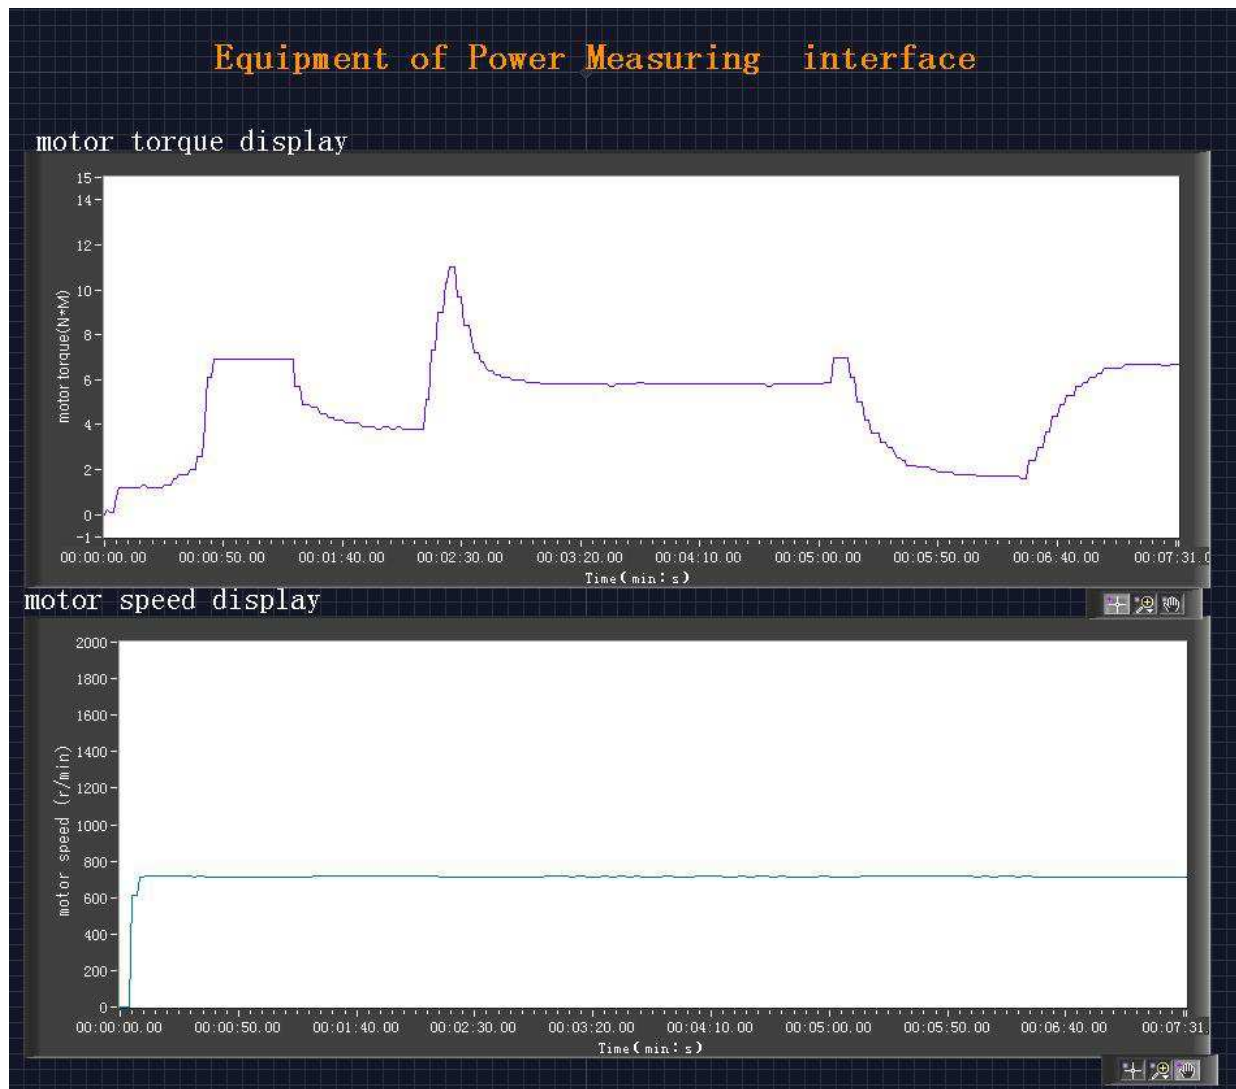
Equipment of Power Measuring interface

motor torque display

motor torque(N*M)

15
14
12
10
8
6
4
2
0
-1

00:00:00.00 00:00:50.00 00:01:40.00 00:02:30.00 00:03:20.00 00:04:10.00 00:05:00.00 00:05:50.00 00:06:40.00 00:07:31.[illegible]

Time(min:s)

motor speed display

motor speed (r/min)

2000
1800
1600
1400
1200
1000
800
600
400
200
0

00:00:00.00 00:00:50.00 00:01:40.00 00:02:30.00 00:03:20.00 00:04:10.00 00:05:00.00 00:05:50.00 00:06:40.00 00:07:31.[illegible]

Time(min:s)